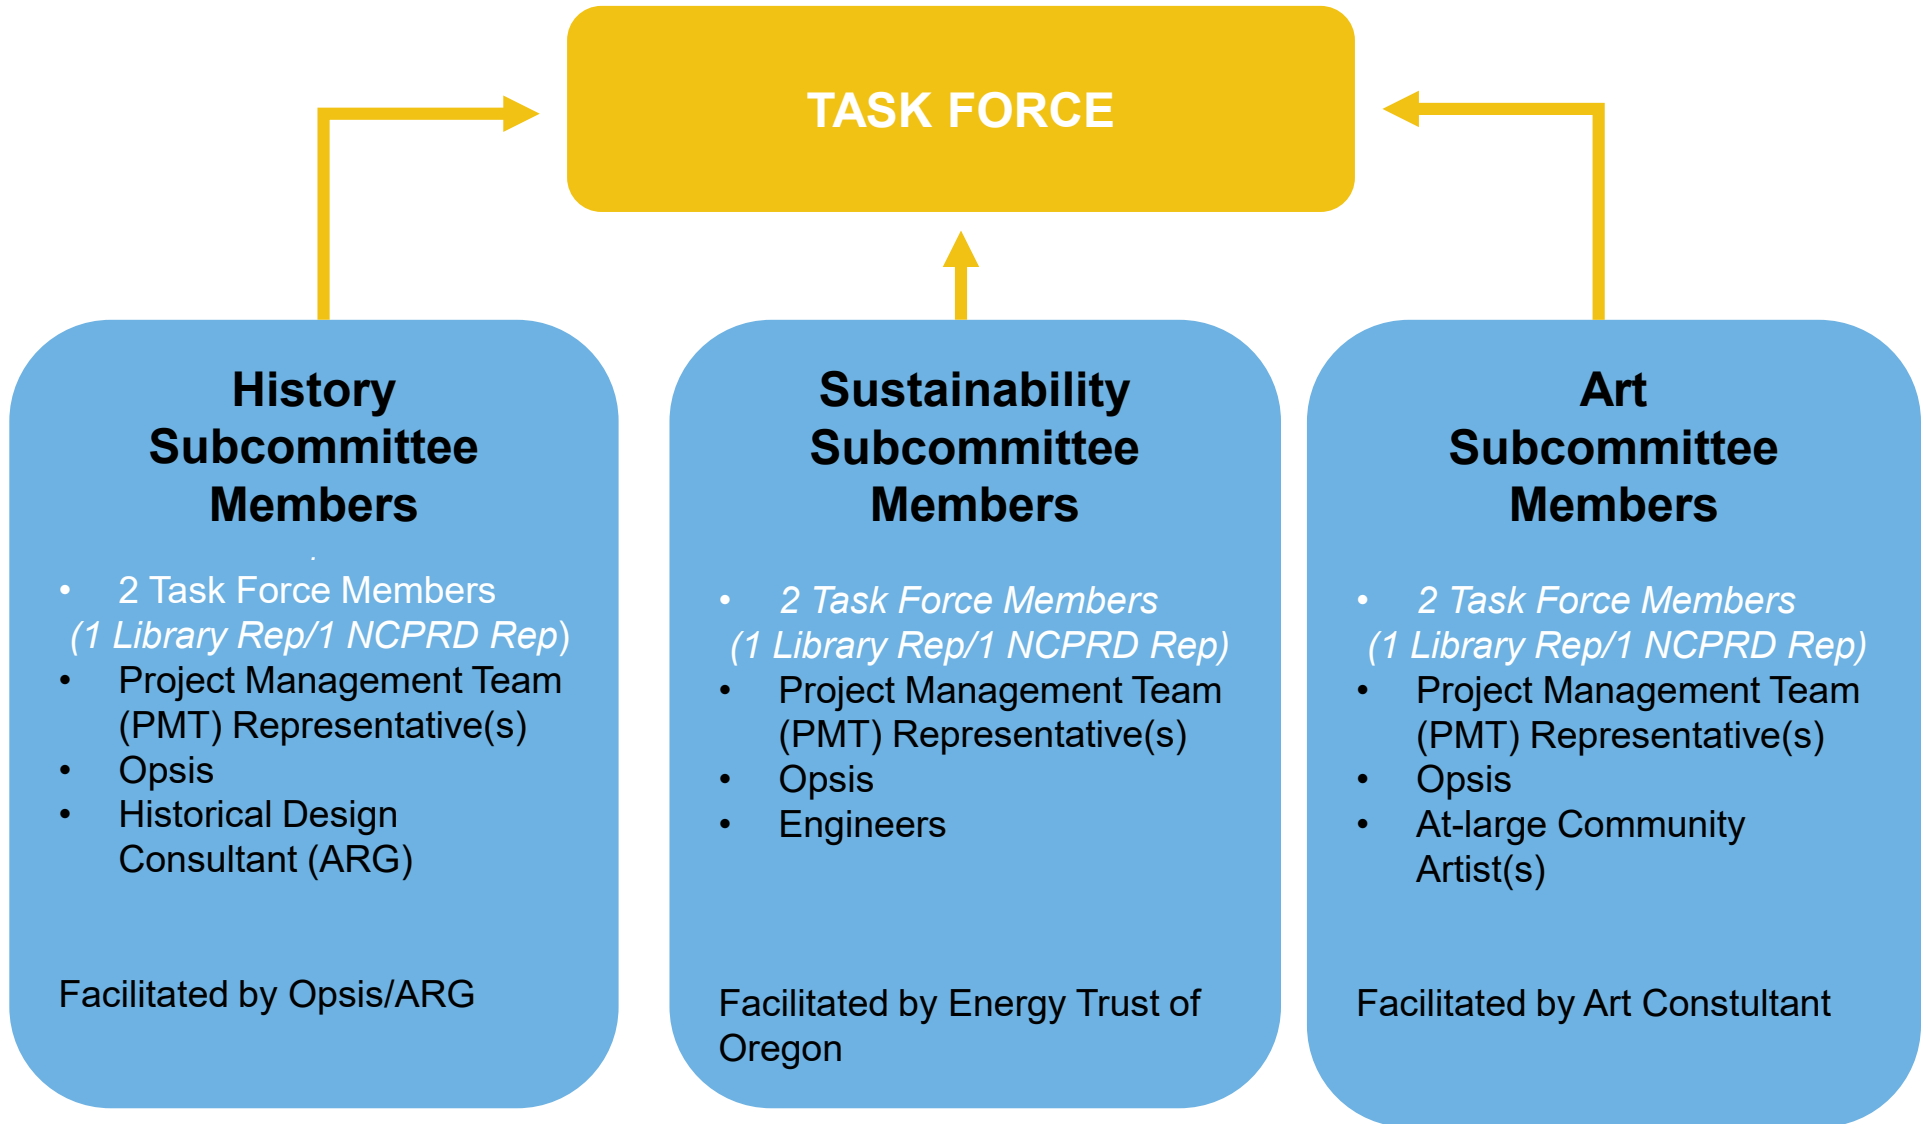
TASK FORCE

History Subcommittee Members

- 2 Task Force Members (1 Library Rep/1 NCPRD Rep)
- Project Management Team (PMT) Representative(s)
- Opsis
- Historical Design Consultant (ARG)

Facilitated by Opsis/ARG

Sustainability Subcommittee Members

- 2 Task Force Members (1 Library Rep/1 NCPRD Rep)
- Project Management Team (PMT) Representative(s)
- Opsis
- Engineers

Facilitated by Energy Trust of Oregon

Art Subcommittee Members

- 2 Task Force Members (1 Library Rep/1 NCPRD Rep)
- Project Management Team (PMT) Representative(s)
- Opsis
- At-large Community Artist(s)

Facilitated by Art Constultant